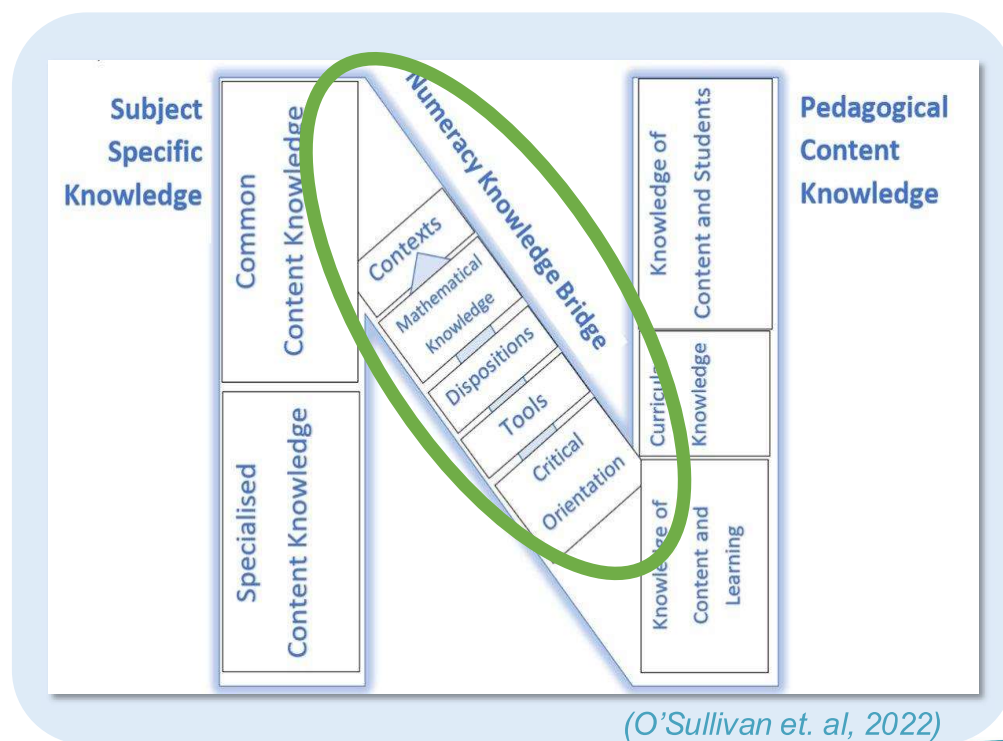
Subject Specific Knowledge

Common Content Knowledge

Specialised Content Knowledge

Numeracy Knowledge Bridge

Contexts

Mathematical Knowledge

Dispositions

Tools

Critical Orientation

Pedagogical Content Knowledge

Knowledge of Content and Students

Curricular Knowledge

Knowledge of Content and Learning

(O'Sullivan et. al, 2022)